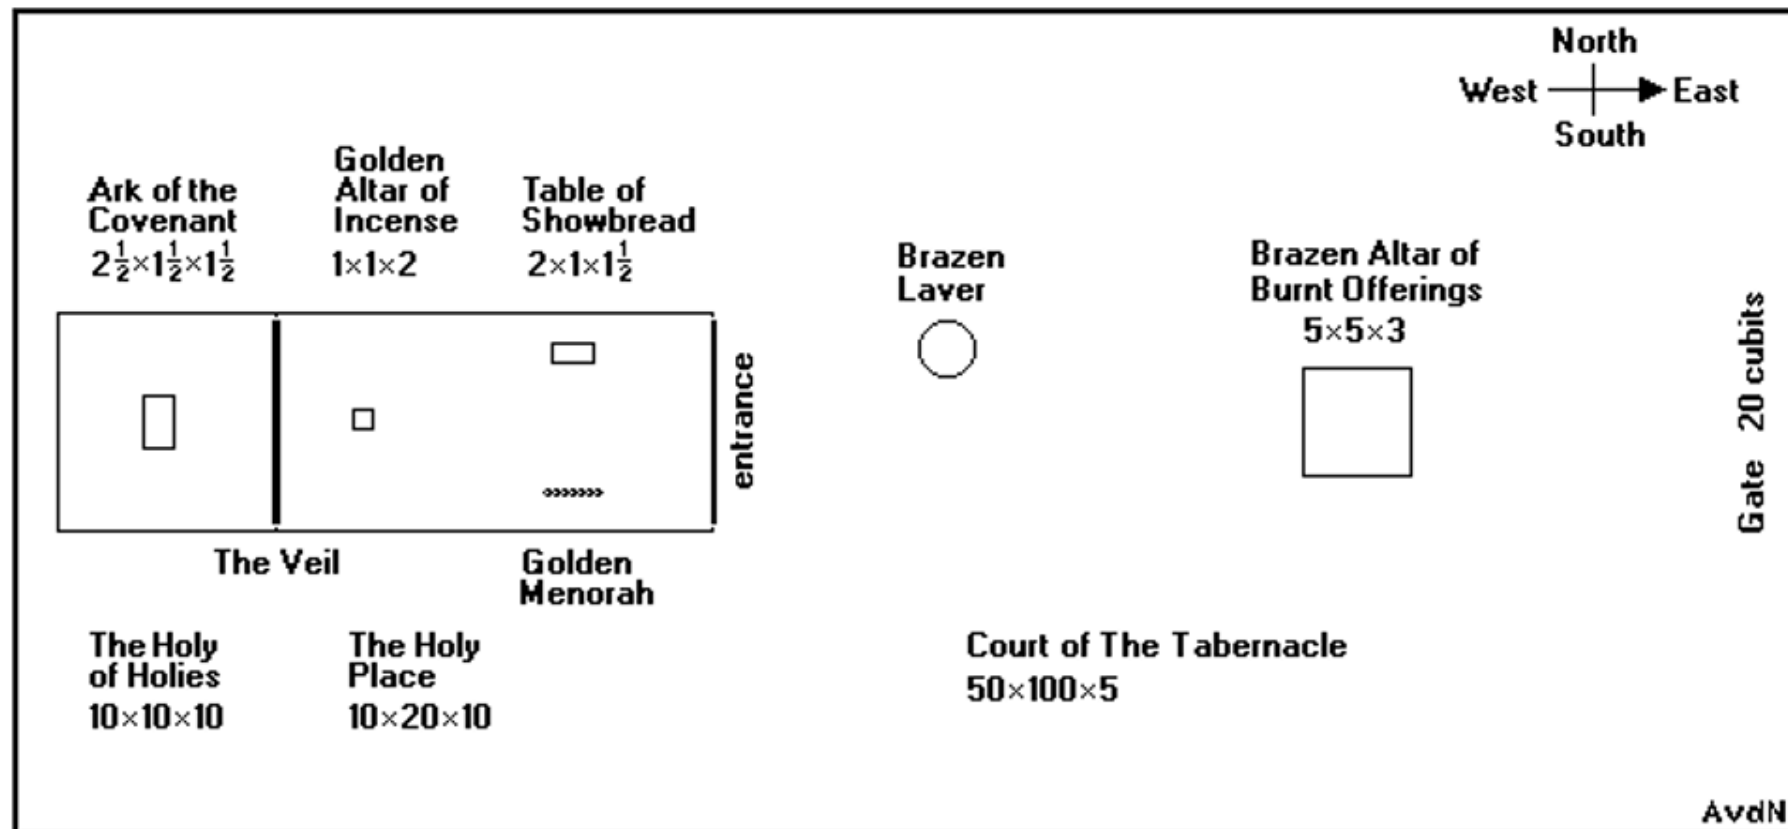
North
West East
South

Ark of the Covenant
$2\frac{1}{2}\times1\frac{1}{2}\times1\frac{1}{2}$

Golden Altar of Incense
$1\times1\times2$

Table of Showbread
$2\times1\times1\frac{1}{2}$

Brazen Laver

Brazen Altar of Burnt Offerings
$5\times5\times3$

entrance

Gate 20 cubits

The Veil

Golden Menorah

The Holy of Holies
$10\times10\times10$

The Holy Place
$10\times20\times10$

Court of The Tabernacle
$50\times100\times5$

AvdN